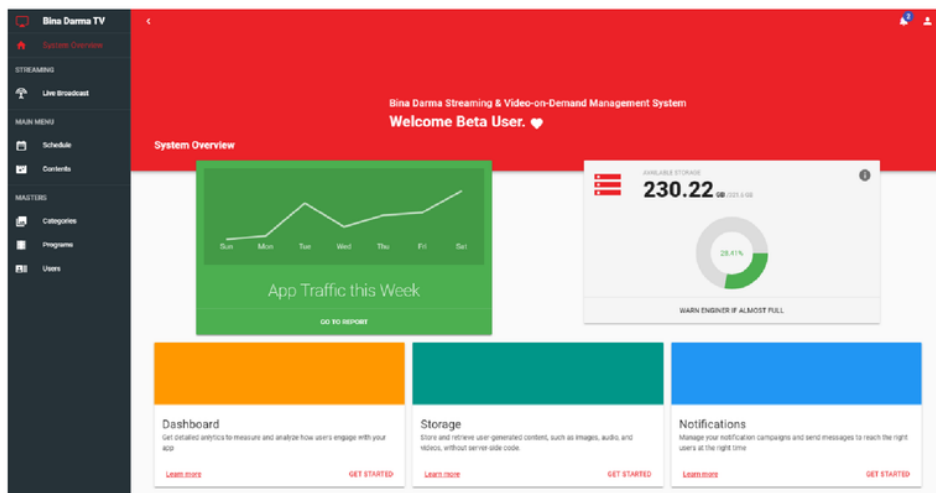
Bina Darma TV

System Overview

STREAMING

Live Broadcast

MAIN MENU

Schedule

Contents

MASTERS

Categories

Programs

Users

2

Bina Darma Streaming & Video-on-Demand Management System

Welcome Beta User.

System Overview

Sun Mon Tue Wed Thu Fri Sat

App Traffic this Week

GO TO REPORT

AVAILABLE STORAGE

230.22 GB / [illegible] GB

28.41%

WARN ENGINER IF ALMOST FULL

Dashboard

Get detailed analytics to measure and analyze how users engage with your app

Learn more

GET STARTED

Storage

Store and retrieve user generated content, such as images, audio, and videos, without server-side code.

Learn more

GET STARTED

Notifications

Manage your notification campaigns and send messages to reach the right users at the right time

Learn more

GET STARTED